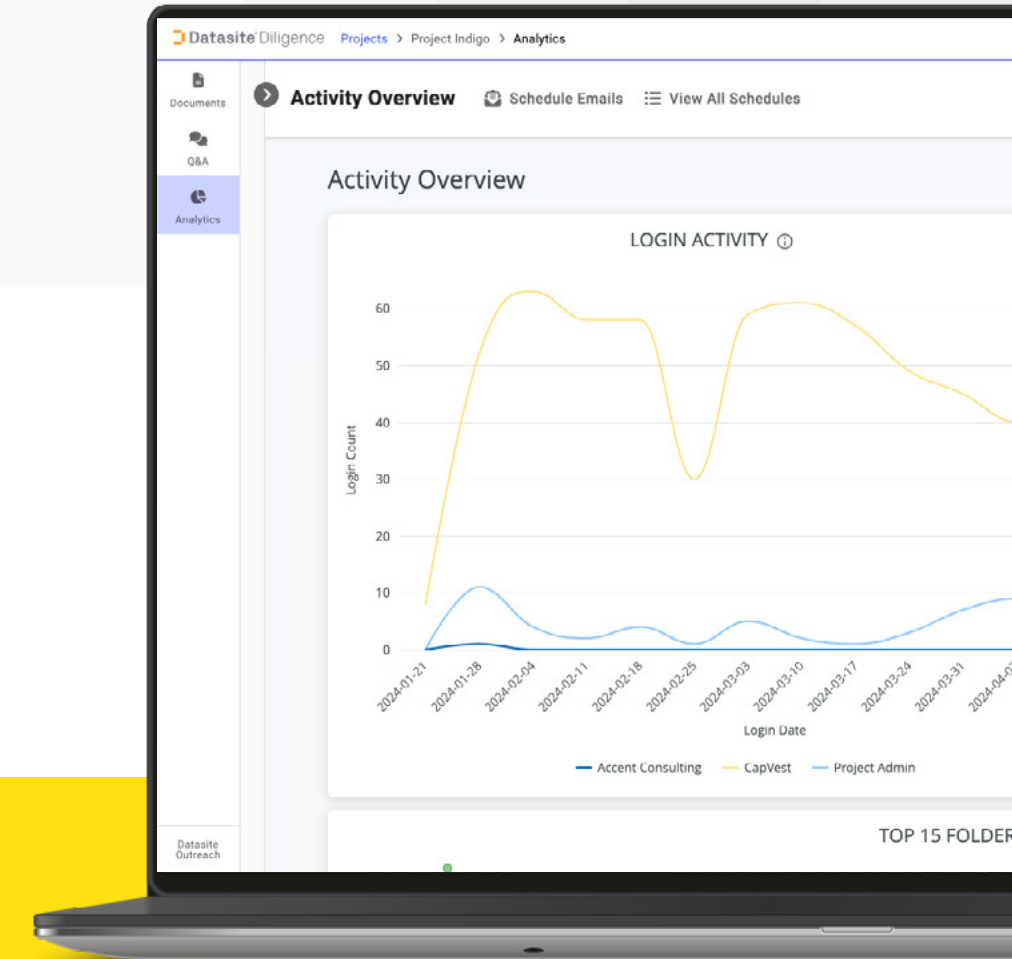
Datasite Diligence Projects > Project Indigo > Analytics

Documents

Q&A

Analytics

Activity Overview Schedule Emails View All Schedules

Activity Overview

LOGIN ACTIVITY

60
50
40
30
20
10
0

Login Count

2024-01-21 2024-01-28 2024-02-04 2024-02-11 2024-02-18 2024-02-25 2024-03-03 2024-03-10 2024-03-17 2024-03-24 2024-03-31 2024-04-0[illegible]

Login Date

Accent Consulting CapVest Project Admin

TOP 15 FOLDER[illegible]

Datasite Outreach